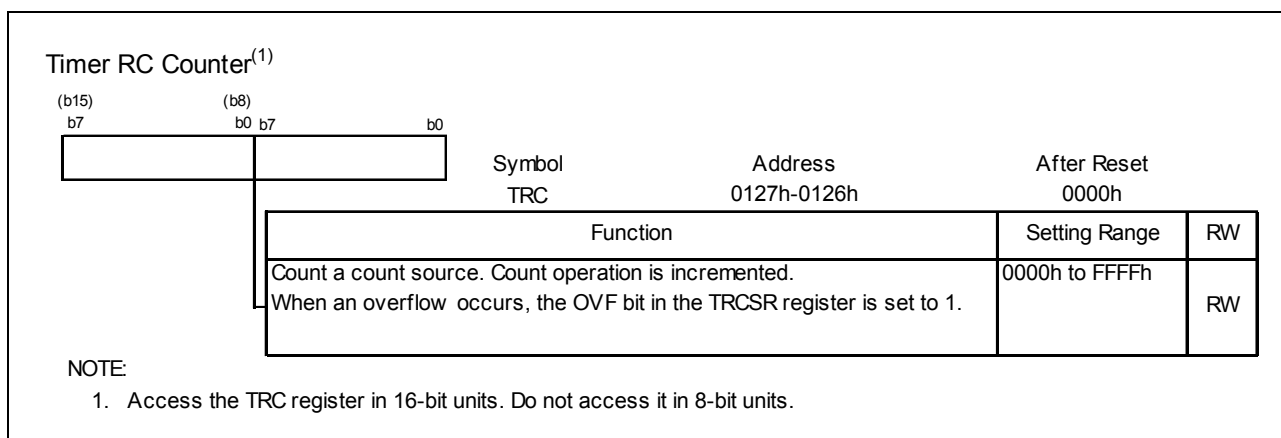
Timer RC Counter$^{(1)}$

(b15) b7 (b8) b0 b7 b0

| Symbol | Address | After Reset |
|---|---|---|
| TRC | 0127h-0126h | 0000h |

| Function | Setting Range | RW |
|---|---|---|
| Count a count source. Count operation is incremented. When an overflow occurs, the OVF bit in the TRCSR register is set to 1. | 0000h to FFFFh | RW |

NOTE:
1. Access the TRC register in 16-bit units. Do not access it in 8-bit units.